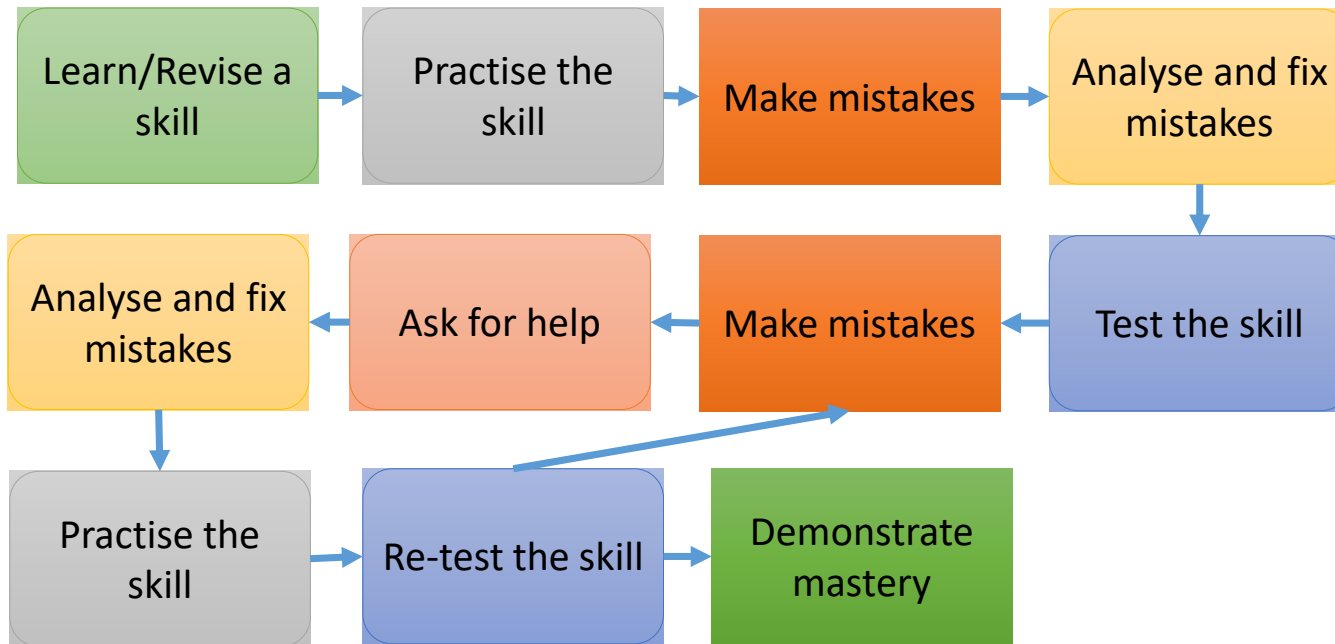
Learn/Revise a skill

Practise the skill

Make mistakes

Analyse and fix mistakes

Test the skill

Make mistakes

Ask for help

Analyse and fix mistakes

Practise the skill

Re-test the skill

Demonstrate mastery